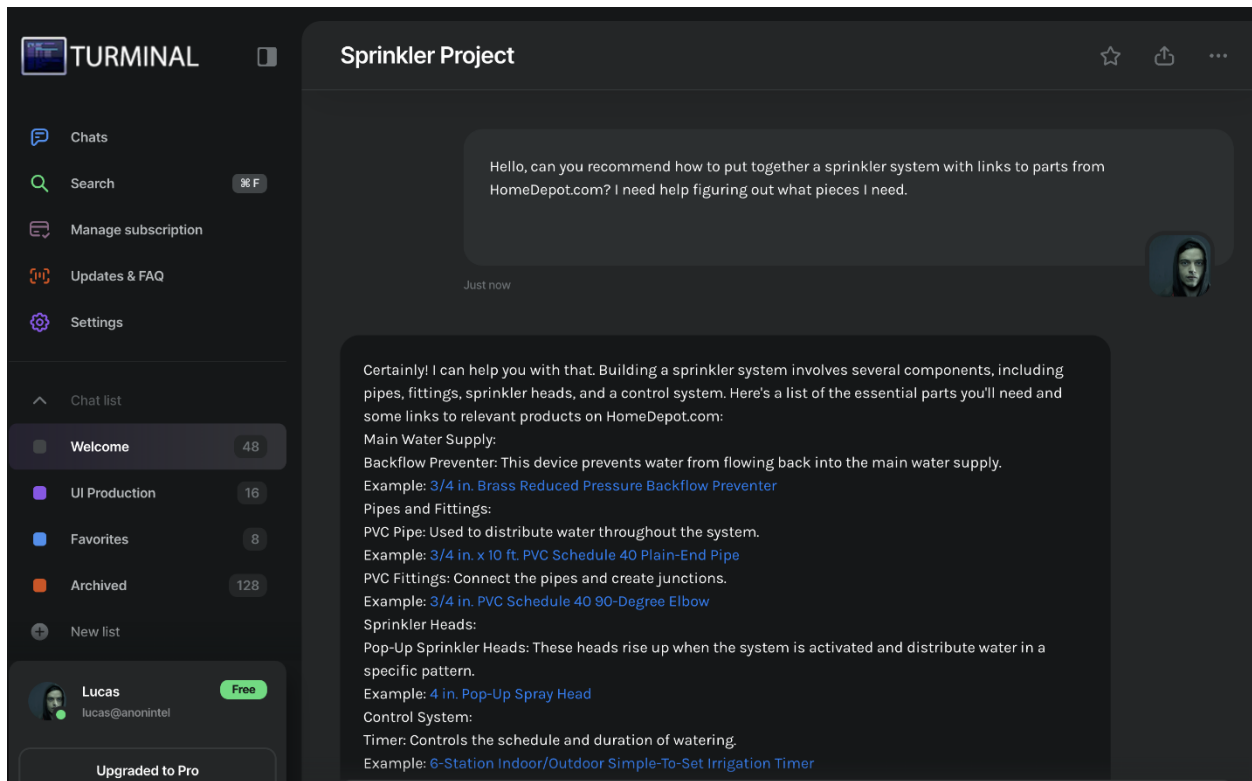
TURMINAL

Chats
Search ⌘F
Manage subscription
Updates & FAQ
Settings

Chat list
Welcome 48
UI Production 16
Favorites 8
Archived 128
New list

Lucas Free
lucas@anonintel

Upgraded to Pro

Sprinkler Project

Hello, can you recommend how to put together a sprinkler system with links to parts from HomeDepot.com? I need help figuring out what pieces I need.

Just now

Certainly! I can help you with that. Building a sprinkler system involves several components, including pipes, fittings, sprinkler heads, and a control system. Here's a list of the essential parts you'll need and some links to relevant products on HomeDepot.com:
Main Water Supply:
Backflow Preventer: This device prevents water from flowing back into the main water supply.
Example: 3/4 in. Brass Reduced Pressure Backflow Preventer
Pipes and Fittings:
PVC Pipe: Used to distribute water throughout the system.
Example: 3/4 in. x 10 ft. PVC Schedule 40 Plain-End Pipe
PVC Fittings: Connect the pipes and create junctions.
Example: 3/4 in. PVC Schedule 40 90-Degree Elbow
Sprinkler Heads:
Pop-Up Sprinkler Heads: These heads rise up when the system is activated and distribute water in a specific pattern.
Example: 4 in. Pop-Up Spray Head
Control System:
Timer: Controls the schedule and duration of watering.
Example: 6-Station Indoor/Outdoor Simple-To-Set Irrigation Timer